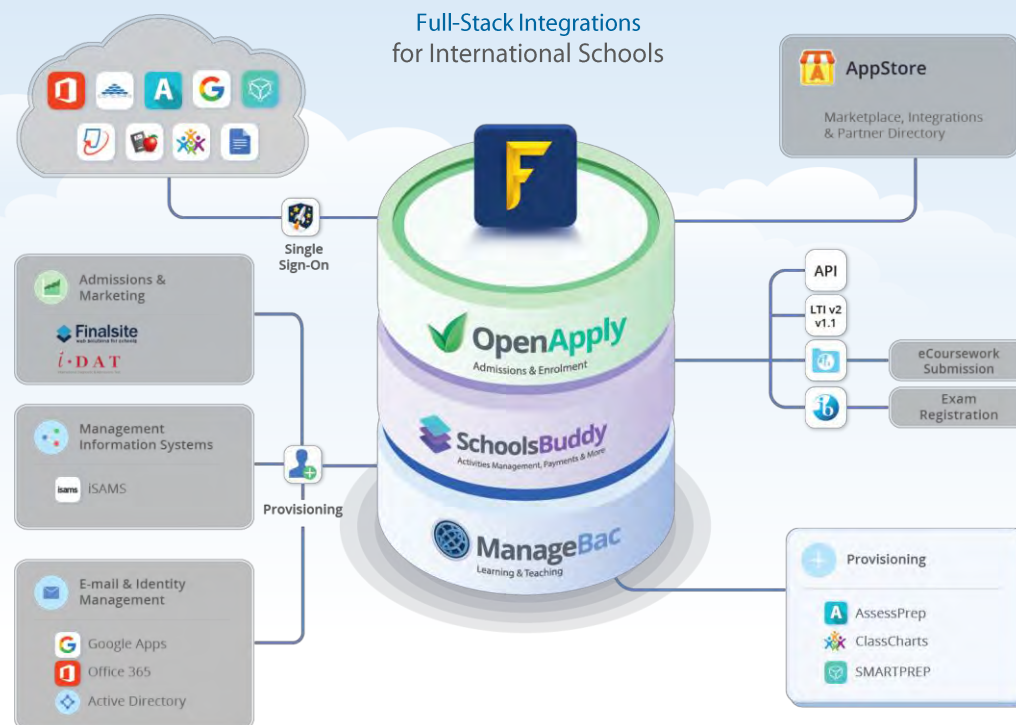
Full-Stack Integrations
for International Schools

AppStore

Marketplace, Integrations & Partner Directory

Single Sign-On

Admissions & Marketing

Finalsite

i·DAT

Management Information Systems

isams iSAMS

Provisioning

E-mail & Identity Management

Google Apps

Office 365

Active Directory

F

OpenApply
Admissions & Enrolment

SchoolsBuddy
Activities Management, Payments & More

ManageBac
Learning & Teaching

API

LTI v2 v1.1

eCoursework Submission

Exam Registration

Provisioning

AssessPrep

ClassCharts

SMARTPREP